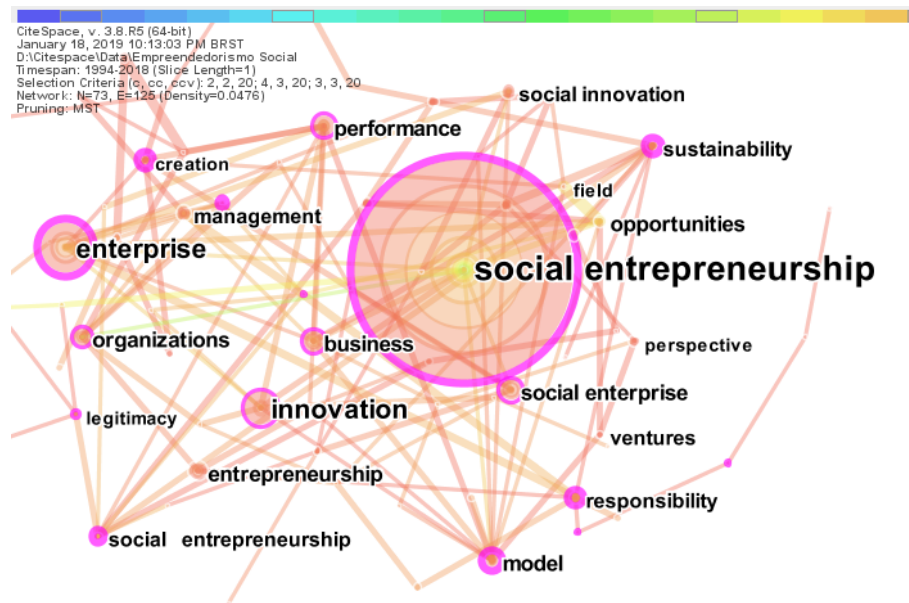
CiteSpace, v. 3.8.R5 (64-bit)
January 18, 2019 10:13:03 PM BRST
D:\Citespace\Data\Empreendedorismo Social
Timespan: 1994-2018 (Slice Length=1)
Selection Criteria (c, cc, ccv): 2, 2, 20; 4, 3, 20; 3, 3, 20
Network: N=73, E=125 (Density=0.0476)
Pruning: MST

social innovation
performance
sustainability
creation
field
management
opportunities
enterprise
social entrepreneurship
organizations
business
perspective
social enterprise
legitimacy
innovation
ventures
entrepreneurship
responsibility
social entrepreneurship
model